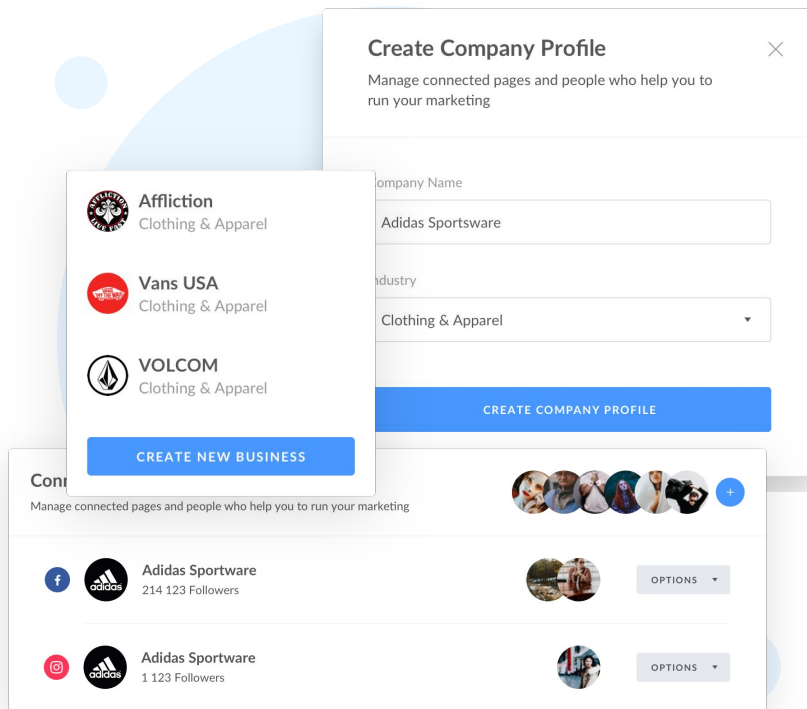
Create Company Profile

Manage connected pages and people who help you to run your marketing

×

ompany Name

Adidas Sportsware

ndustry

Clothing & Apparel

CREATE COMPANY PROFILE

Affliction
Clothing & Apparel

Vans USA
Clothing & Apparel

VOLCOM
Clothing & Apparel

CREATE NEW BUSINESS

Con

Manage connected pages and people who help you to run your marketing

+

f

adidas

Adidas Sportware
214 123 Followers

OPTIONS

adidas

Adidas Sportware
1 123 Followers

OPTIONS